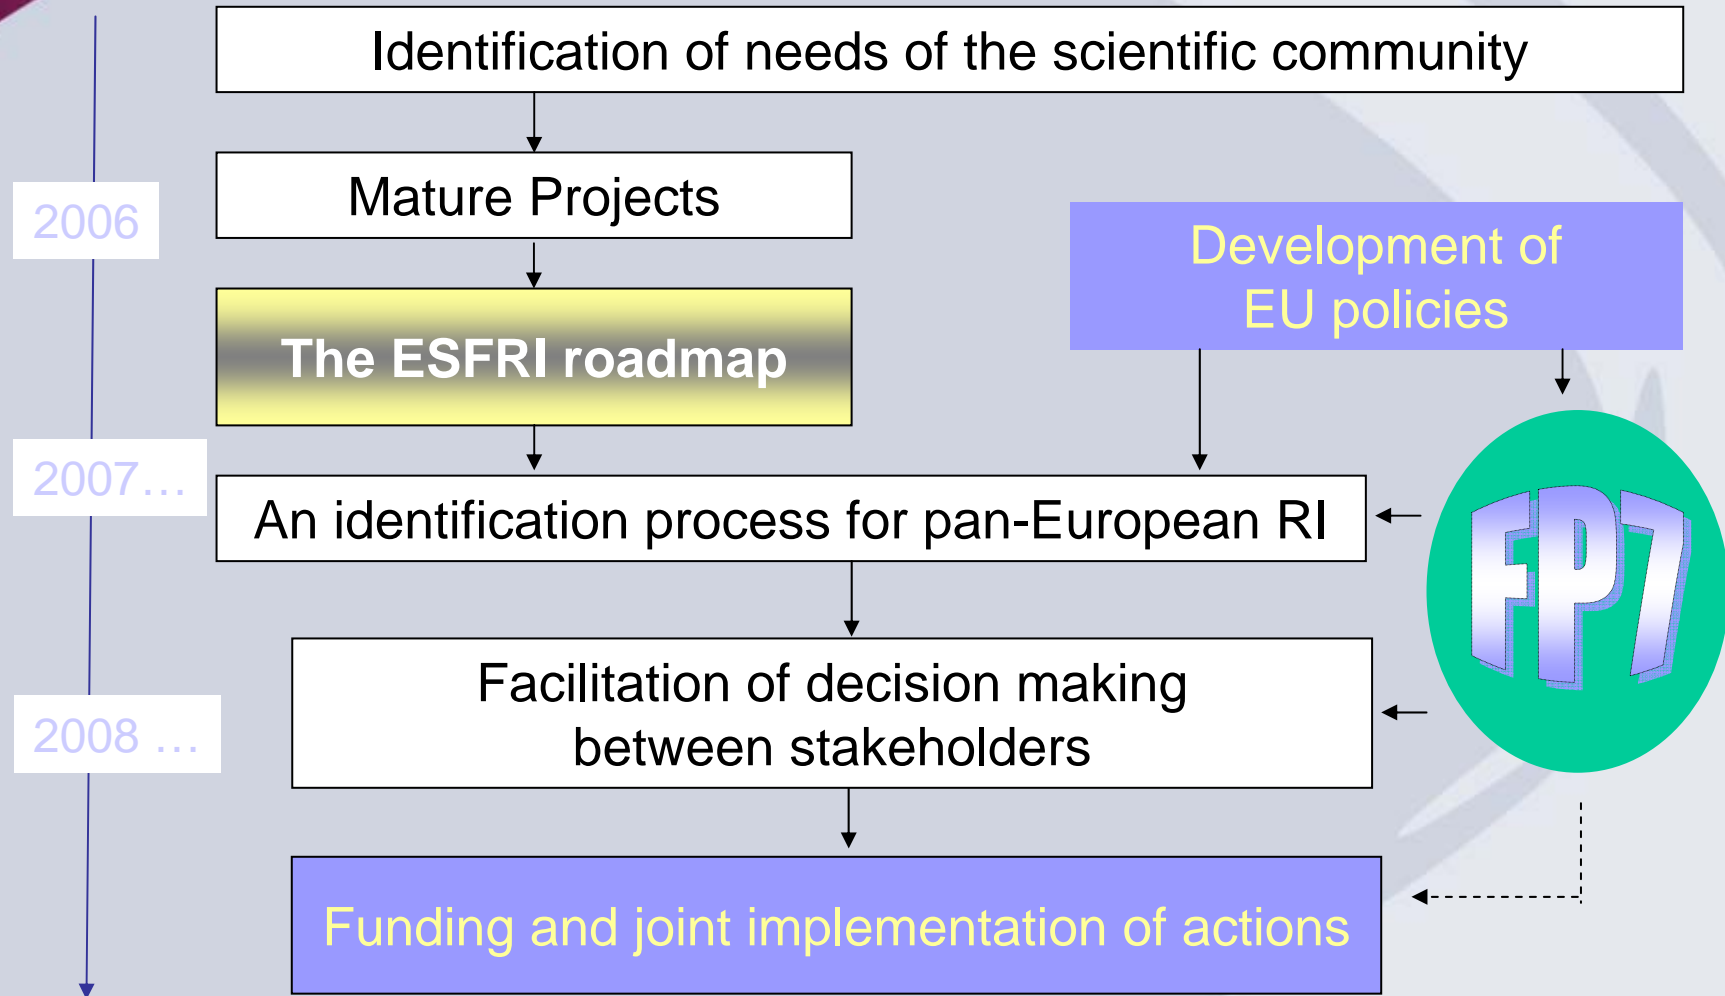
Identification of needs of the scientific community

2006

Mature Projects

Development of EU policies

The ESFRI roadmap

2007…

An identification process for pan-European RI

FP7

2008 …

Facilitation of decision making between stakeholders

Funding and joint implementation of actions